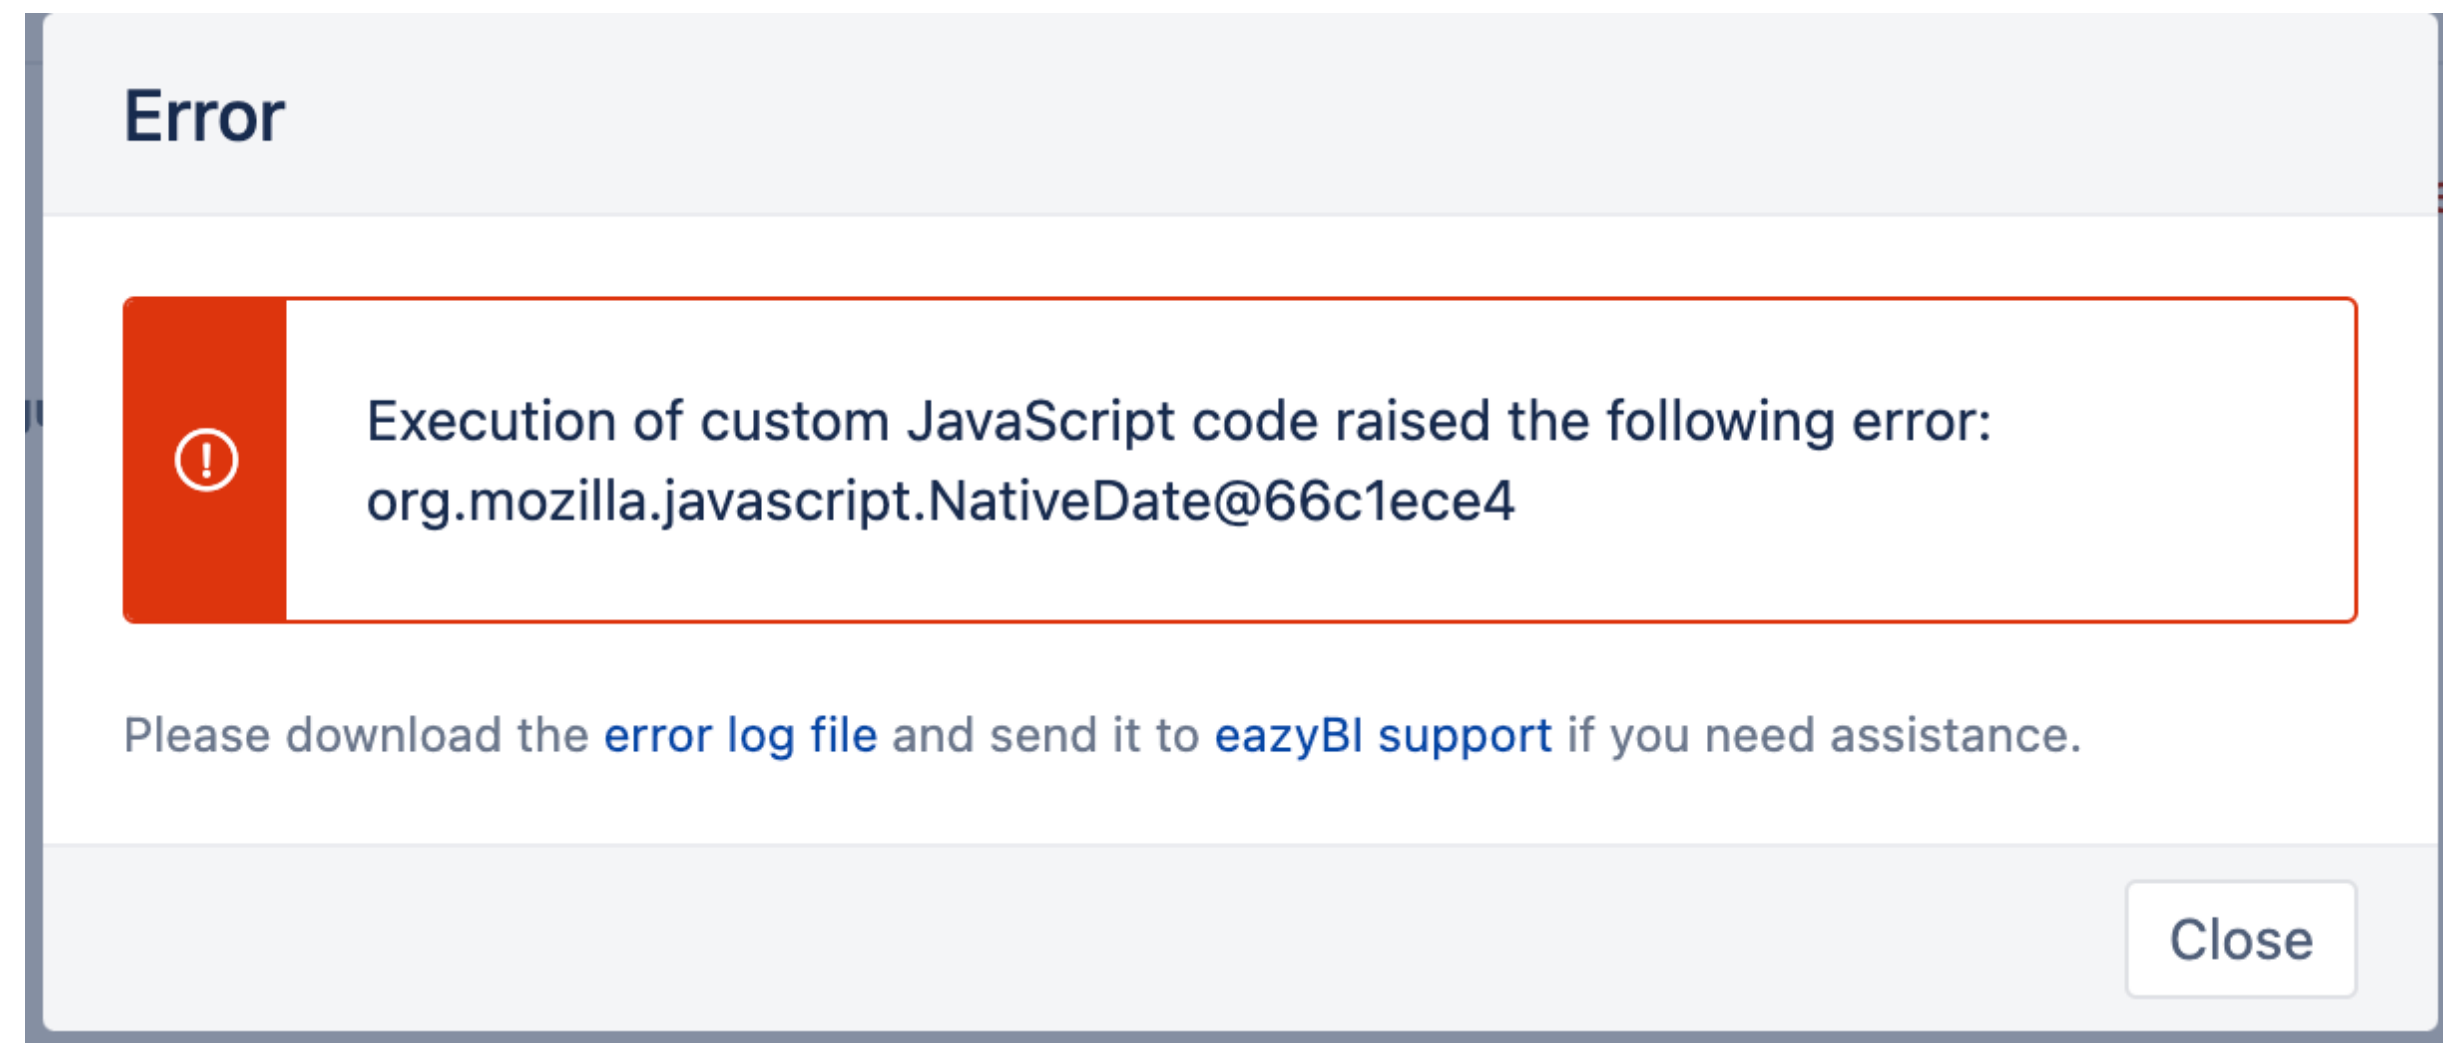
Error

Execution of custom JavaScript code raised the following error: org.mozilla.javascript.NativeDate@66c1ece4

Please download the error log file and send it to eazyBI support if you need assistance.

Close